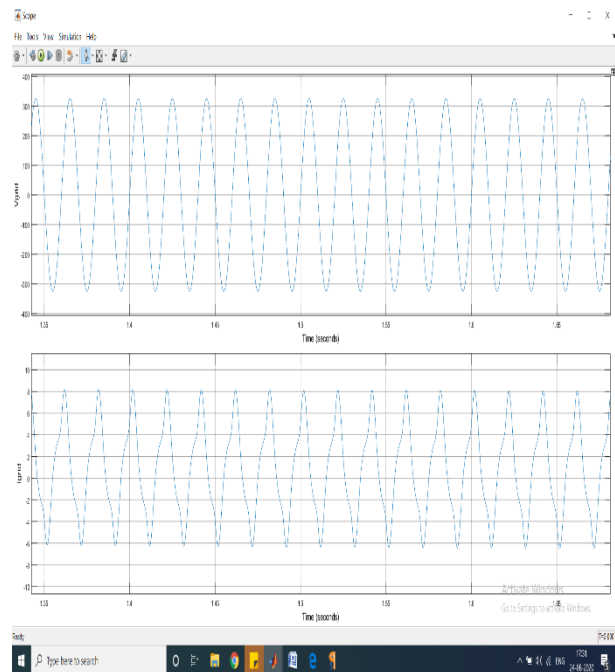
Scope

File Tools View Simulation Help

400
300
200
100
0
-100
-200
-300
-400

Vgrid

1.35 1.4 1.45 1.5 1.55 1.6 1.65

Time (seconds)

10
8
6
4
2
0
-2
-4
-6
-8
-10

Igrid

1.35 1.4 1.45 1.5 1.55 1.6 1.65

Time (seconds)

Activate Windows
Go to Settings to activate Windows.

Ready

T=3.000

Type here to search

ENG 17:31 24-08-2020